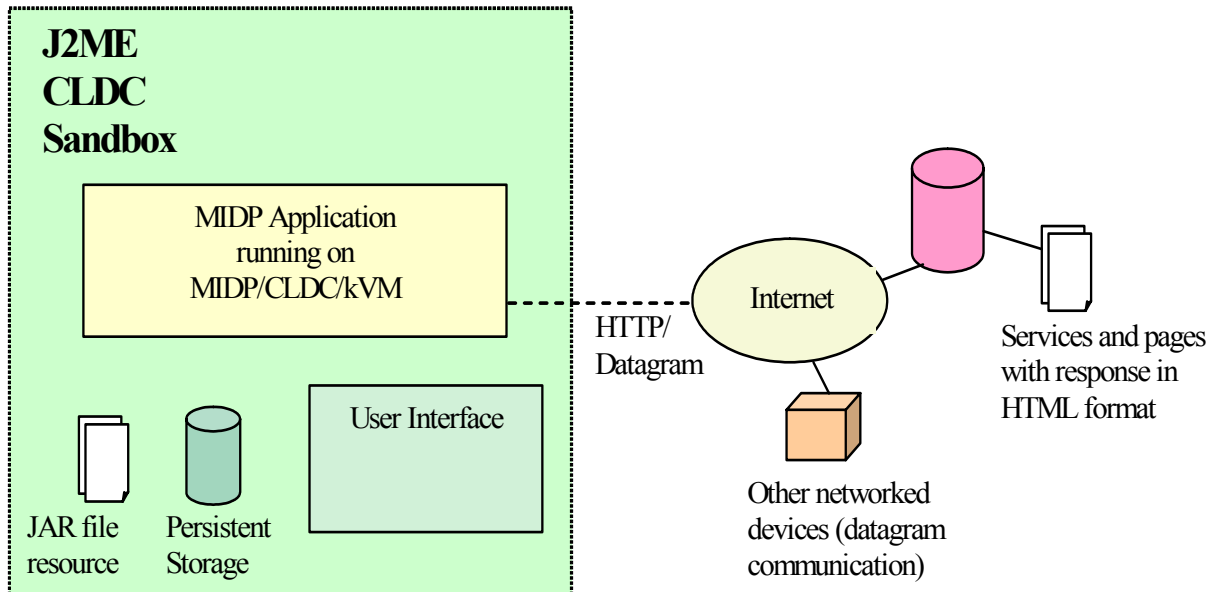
J2ME
CLDC
Sandbox

MIDP Application running on MIDP/CLDC/kVM

HTTP/
Datagram

Internet

Services and pages with response in HTML format

User Interface

JAR file resource

Persistent Storage

Other networked devices (datagram communication)